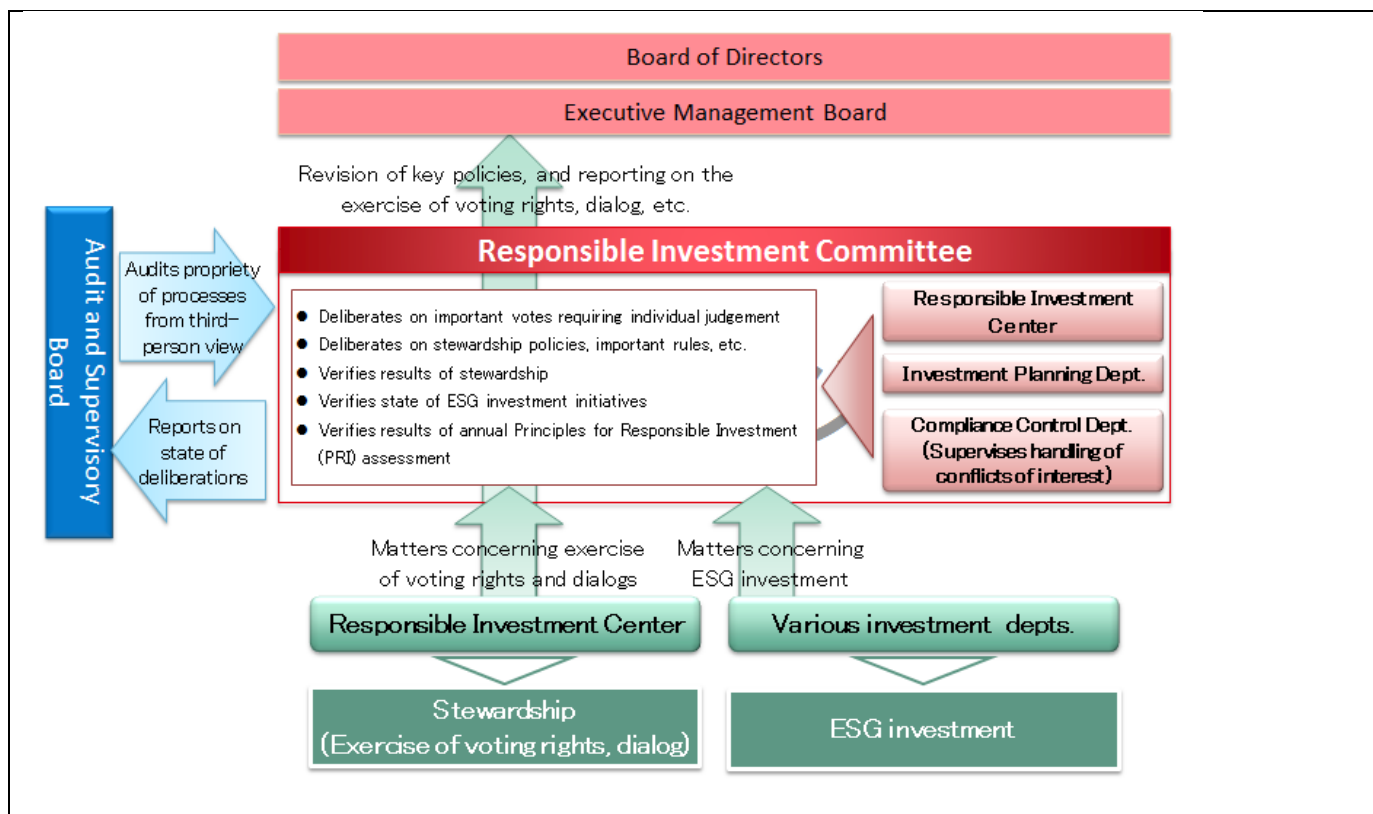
Board of Directors

Executive Management Board

Revision of key policies, and reporting on the exercise of voting rights, dialog, etc.

Audit and Supervisory Board

Audits propriety of processes from third-person view

Reports on state of deliberations

Responsible Investment Committee

- Deliberates on important votes requiring individual judgement
- Deliberates on stewardship policies, important rules, etc.
- Verifies results of stewardship
- Verifies state of ESG investment initiatives
- Verifies results of annual Principles for Responsible Investment (PRI) assessment

Responsible Investment Center

Investment Planning Dept.

Compliance Control Dept. (Supervises handling of conflicts of interest)

Matters concerning exercise of voting rights and dialogs

Matters concerning ESG investment

Responsible Investment Center

Various investment depts.

Stewardship (Exercise of voting rights, dialog)

ESG investment